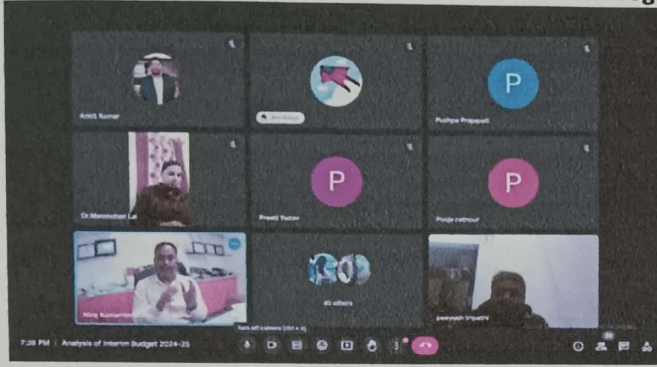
Amit Kumar

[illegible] Singh

Pushpa Prajapati

P

Dr Manmohan Lal

Preeti Yadav

P

Pooja rathour

P

Nira Kumari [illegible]

40 others

peeyush tripathi

7:39 PM | Analysis of Interim Budget 2024-25

Turn off camera (ctrl + e)